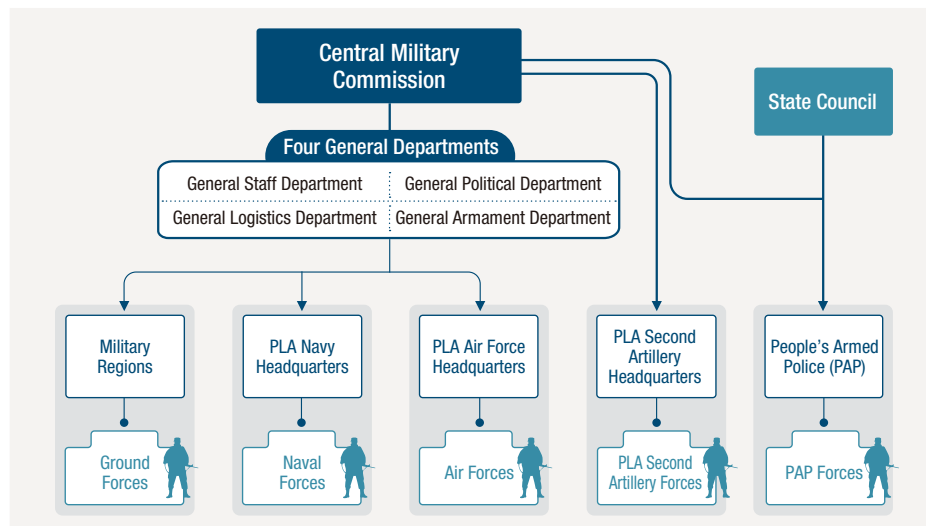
Central Military Commission

State Council

Four General Departments

General Staff Department
General Political Department
General Logistics Department
General Armament Department

Military Regions

Ground Forces

PLA Navy Headquarters

Naval Forces

PLA Air Force Headquarters

Air Forces

PLA Second Artillery Headquarters

PLA Second Artillery Forces

People's Armed Police (PAP)

PAP Forces